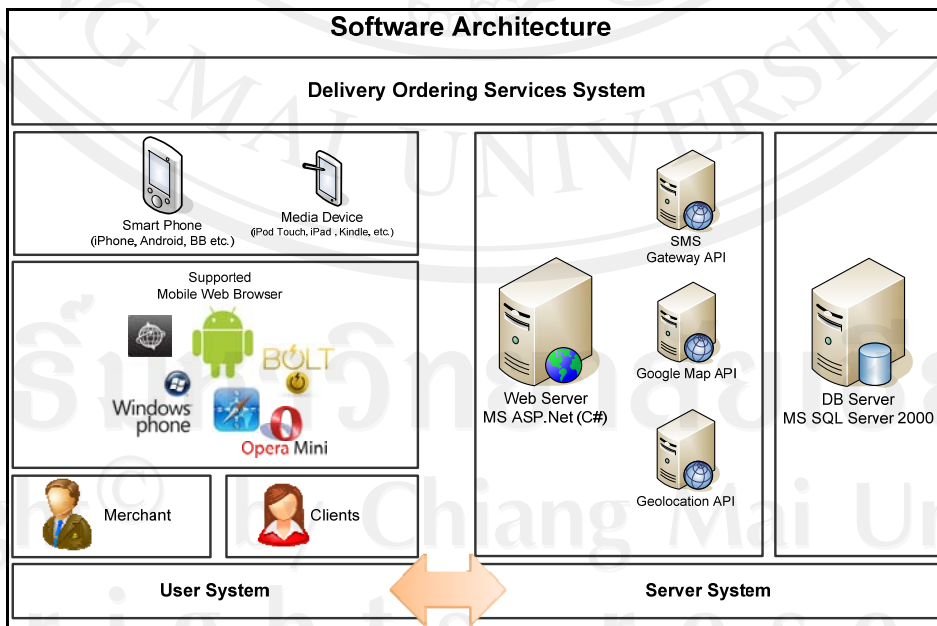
Software Architecture

Delivery Ordering Services System

Smart Phone
(iPhone, Android, BB etc.)

Media Device
(iPod Touch, iPad , Kindle, etc.)

Supported
Mobile Web Browser

BOLT

Windows phone

Opera Mini

Merchant

Clients

SMS
Gateway API

Web Server
MS ASP.Net (C#)

Google Map API

Geolocation API

DB Server
MS SQL Server 2000

User System

Server System

Copyright © by Chiang Mai University
All rights reserved
ลิขสิทธิ์มหาวิทยาลัยเชียงใหม่